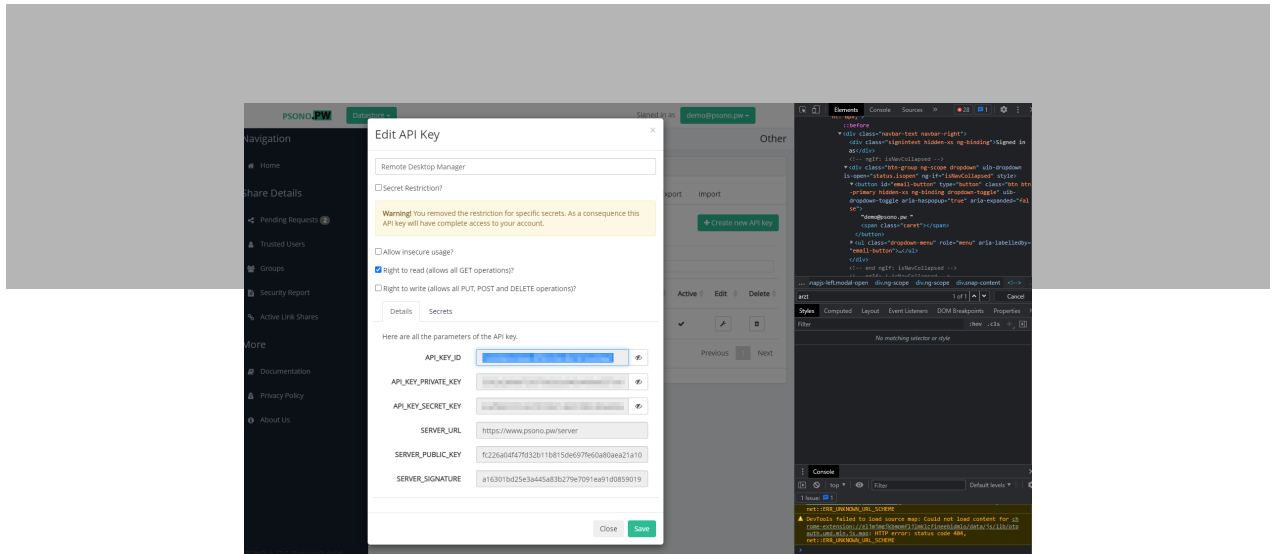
PSONO.PW Datastore ▾ Signed in as demo@psono.pw ▾

Navigation

Home

Share Details

Pending Requests 2

Trusted Users

Groups

Security Report

Active Link Shares

More

Documentation

Privacy Policy

About Us

Other

xport Import

+ Create new API key

Active Edit Delete

Previous Next

Edit API Key

×

Remote Desktop Manager

Secret Restriction?

**Warning!** You removed the restriction for specific secrets. As a consequence this API key will have complete access to your account.

Allow insecure usage?

Right to read (allows all GET operations)?

Right to write (allows all PUT, POST and DELETE operations)?

Details Secrets

Here are all the parameters of the API key.

API_KEY_ID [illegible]

API_KEY_PRIVATE_KEY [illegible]

API_KEY_SECRET_KEY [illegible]

SERVER_URL https://www.psono.pw/server

SERVER_PUBLIC_KEY fc226a04f47fd32b11b815de697fe60a80aea21a10

SERVER_SIGNATURE a16301bd25e3a445a83b279e7091ea91d0859019

Close Save

Elements Console Sources » 28 1

::before
<div class="navbar-text navbar-right">
<div class="signintext hidden-xs ng-binding">Signed in as</div>
<!-- ngIf: isNavCollapsed -->
<div class="btn-group ng-scope dropdown uib-dropdown is-open="status.isopen" ng-if="!isNavCollapsed" style>
<button id="email-button" type="button" class="btn btn-primary hidden-xs ng-binding dropdown-toggle" uib-dropdown-toggle aria-haspopup="true" aria-expanded="false">
"demo@psono.pw "
<span class="caret"></span>
</button>
<ul class="dropdown-menu" role="menu" aria-labelledby="email-button">…</ul>
</div>
<!-- end ngIf: isNavCollapsed -->

... mapjs-left.modal-open div.ng-scope div.ng-scope div.snap-content

arzt 1 of 1 Cancel

Styles Computed Layout Event Listeners DOM Breakpoints Properties

Filter :hov .cls +

No matching selector or style

Console

top ▾ Filter Default levels ▾

1 Issue: 1

net::ERR_UNKNOWN_URL_SCHEME

DevTools failed to load source map: Could not load content for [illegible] HTTP error: status code 404, net::ERR_UNKNOWN_URL_SCHEME